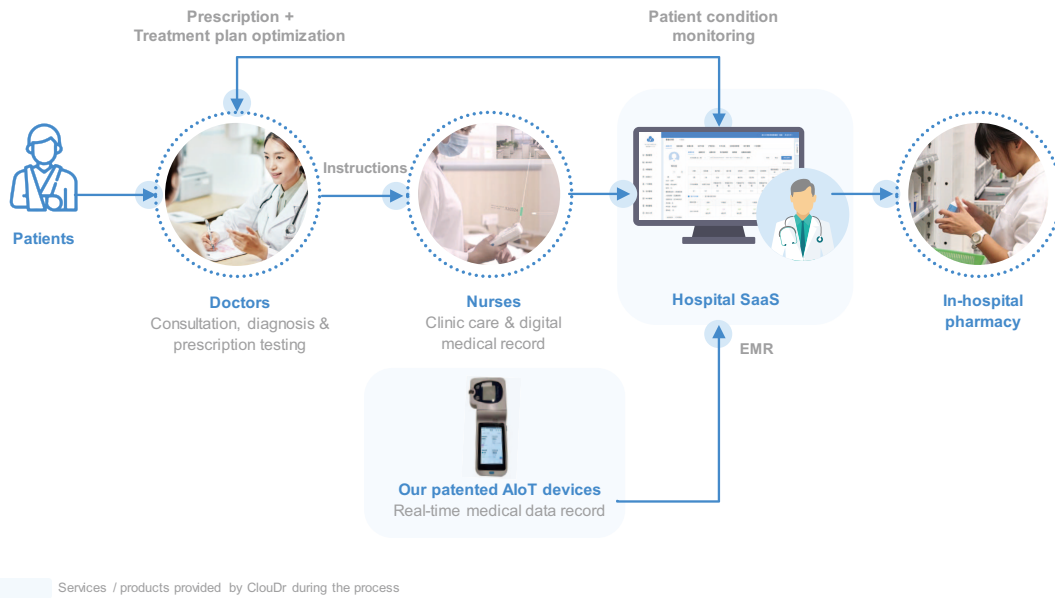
Prescription +
Treatment plan optimization

Patient condition
monitoring

Patients

Instructions

Doctors
Consultation, diagnosis & prescription testing

Nurses
Clinic care & digital medical record

Hospital SaaS

In-hospital pharmacy

EMR

Our patented AIoT devices
Real-time medical data record

Services / products provided by ClouDr during the process